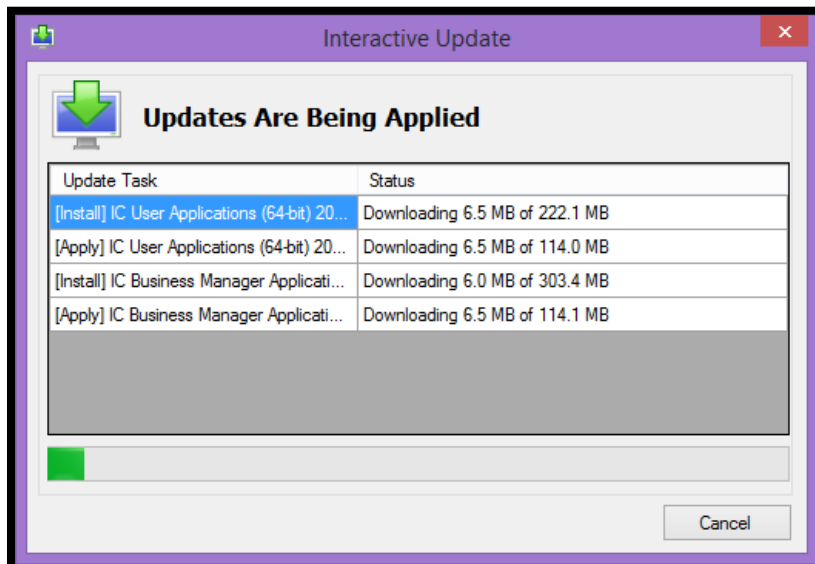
Interactive Update

Updates Are Being Applied

| Update Task | Status |
|---|---|
| [Install] IC User Applications (64-bit) 20... | Downloading 6.5 MB of 222.1 MB |
| [Apply] IC User Applications (64-bit) 20... | Downloading 6.5 MB of 114.0 MB |
| [Install] IC Business Manager Applicati... | Downloading 6.0 MB of 303.4 MB |
| [Apply] IC Business Manager Applicati... | Downloading 6.5 MB of 114.1 MB |

Cancel